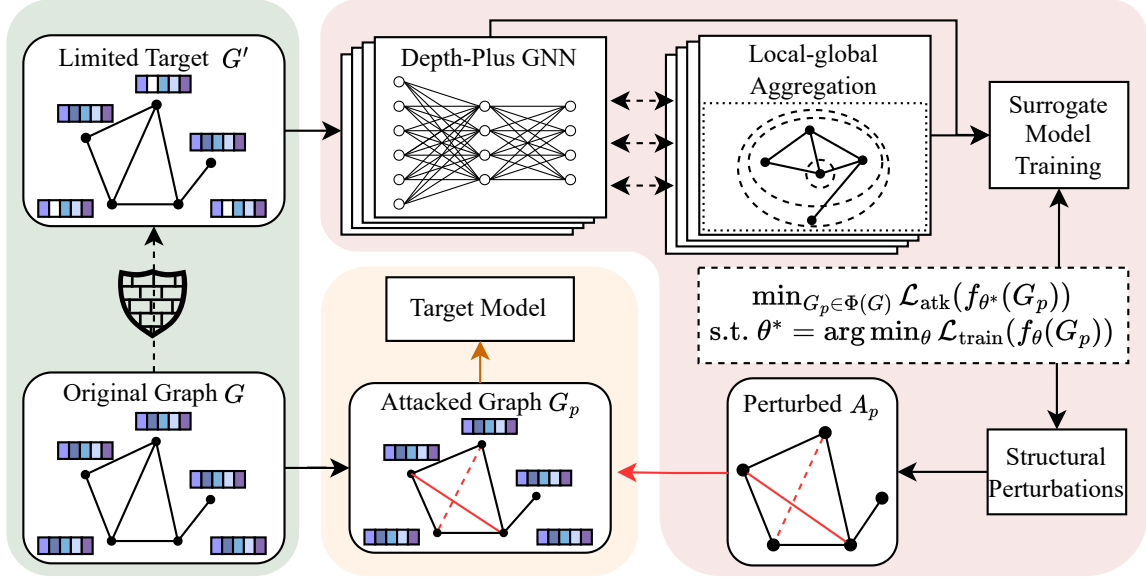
Limited Target $G'$

Depth-Plus GNN

Local-global Aggregation

Surrogate Model Training

$\min_{G_p \in \Phi(G)} \mathcal{L}_{\text{atk}}(f_{\theta^*}(G_p))$
s.t. $\theta^* = \arg\min_\theta \mathcal{L}_{\text{train}}(f_\theta(G_p))$

Target Model

Original Graph $G$

Attacked Graph $G_p$

Perturbed $A_p$

Structural Perturbations